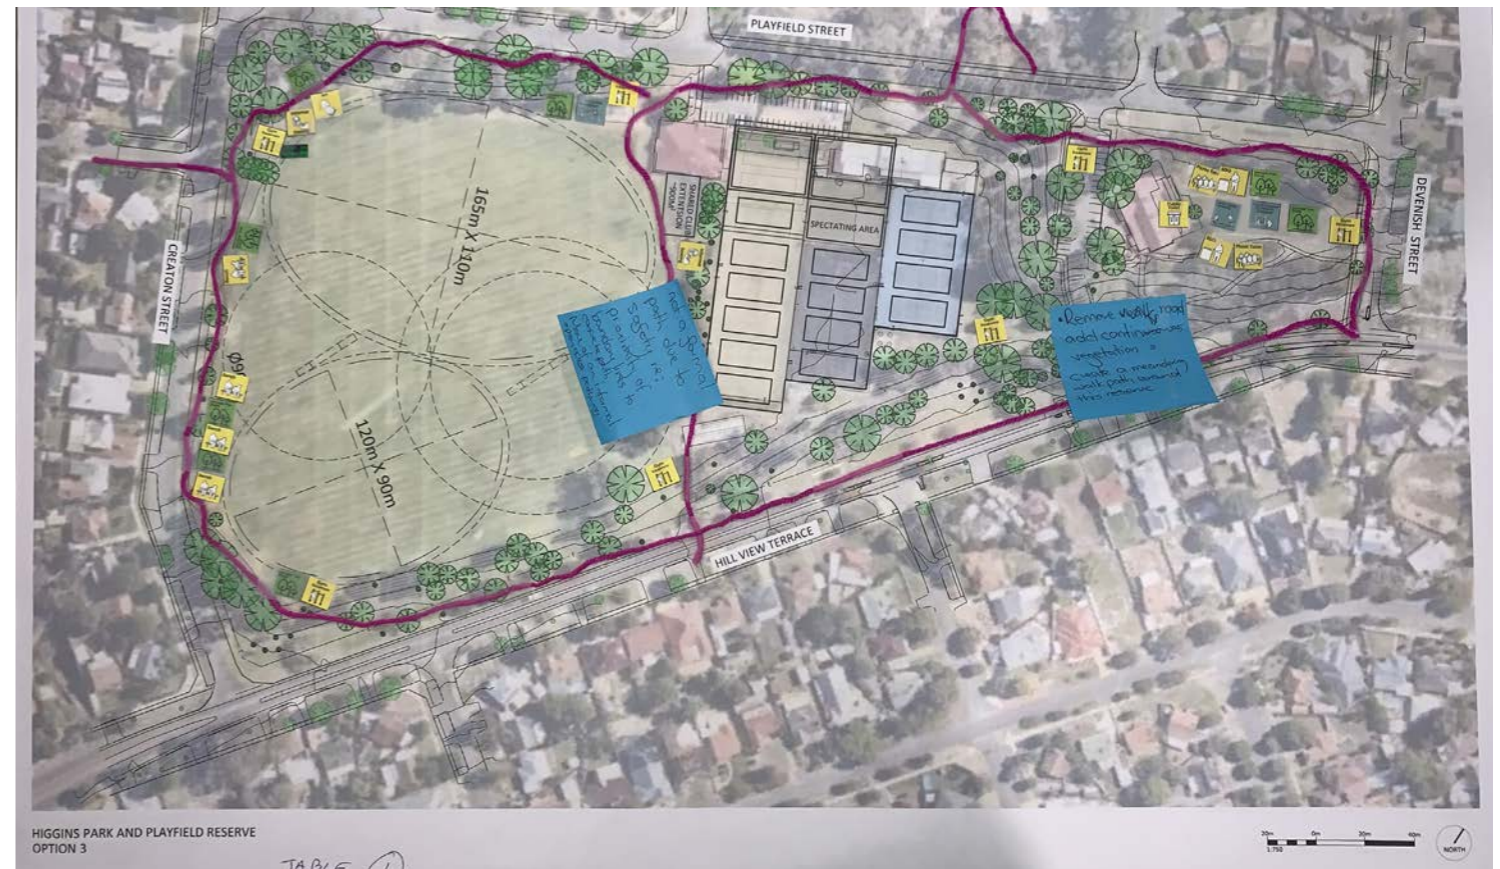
PLAYFIELD STREET

CREATON STREET

DEVENISH STREET

165m X 110m

120m X 90m

SHARED CLUB EXTENSION ROOM

SPECTATING AREA

HILL VIEW TERRACE

Not a formal path due to safety re: proximity of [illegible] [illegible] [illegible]

• Remove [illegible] road add continuous vegetation + create a meandering walk path around this reserve

HIGGINS PARK AND PLAYFIELD RESERVE
OPTION 3

TABLE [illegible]

20m 0m 20m 40m
1:750

NORTH